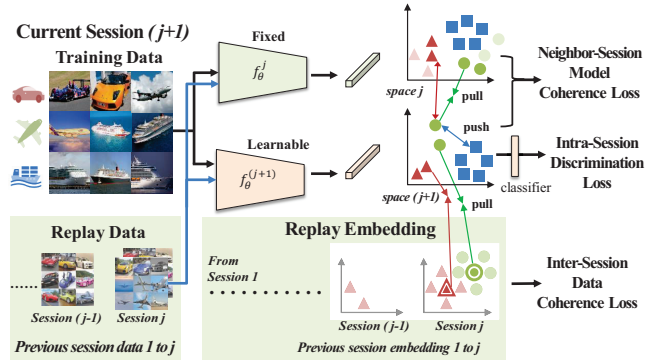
Current Session (j+1)

Training Data

Fixed

$f_\theta^j$

Learnable

$f_\theta^{(j+1)}$

space j

pull

push

space (j+1)

pull

classifier

Neighbor-Session Model Coherence Loss

Intra-Session Discrimination Loss

Replay Data

......

Session (j-1)

Session j

Previous session data 1 to j

Replay Embedding

From Session 1

Session (j-1)

Session j

Previous session embedding 1 to j

Inter-Session Data Coherence Loss